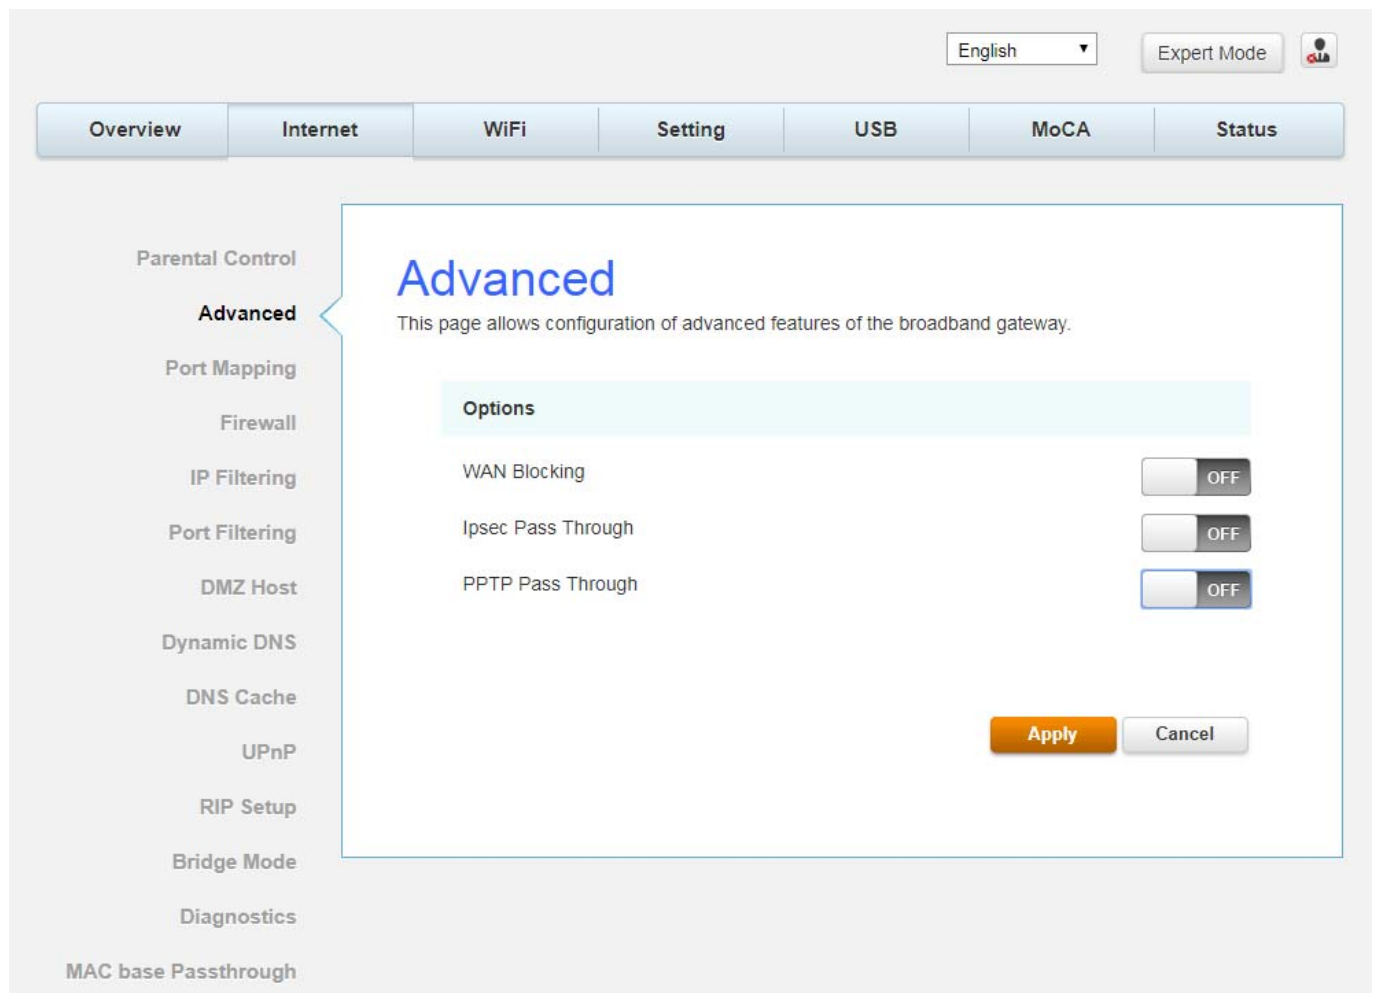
English ▼
Expert Mode

Overview
Internet
WiFi
Setting
USB
MoCA
Status

Parental Control
Advanced
Port Mapping
Firewall
IP Filtering
Port Filtering
DMZ Host
Dynamic DNS
DNS Cache
UPnP
RIP Setup
Bridge Mode
Diagnostics
MAC base Passthrough

Advanced

This page allows configuration of advanced features of the broadband gateway.

Options

WAN Blocking OFF
Ipsec Pass Through OFF
PPTP Pass Through OFF

Apply
Cancel